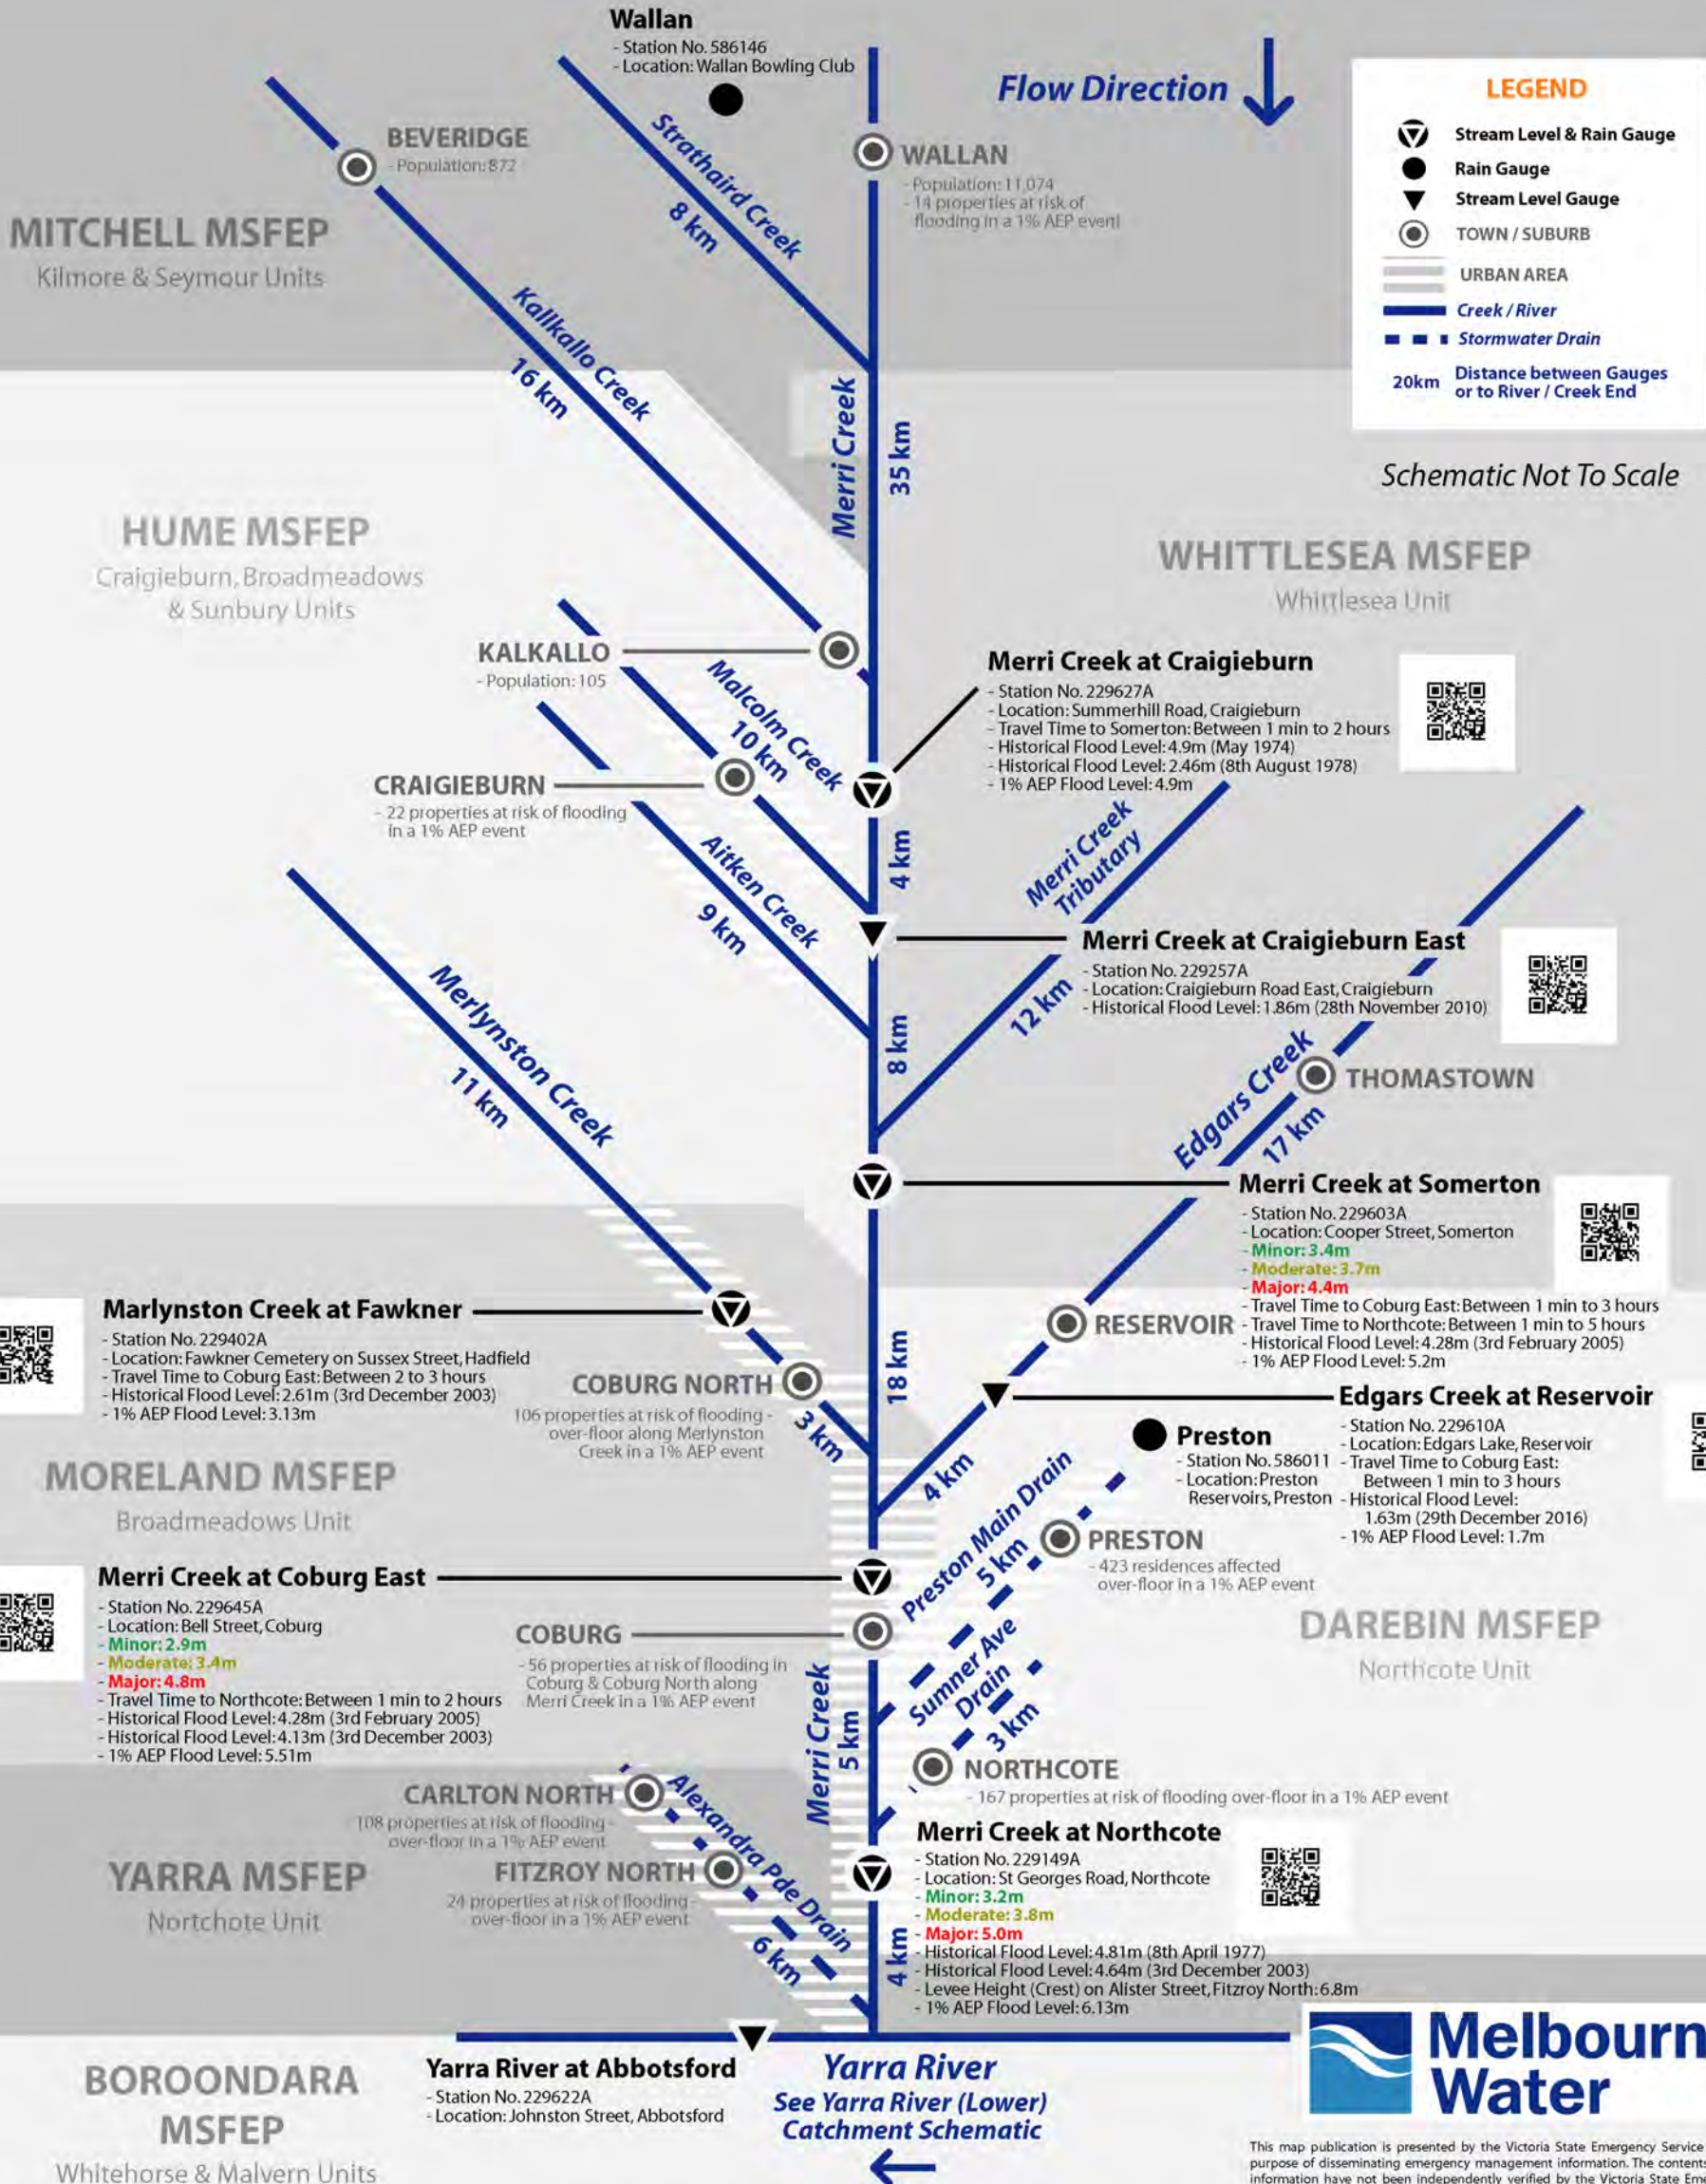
Wallan
- Station No. 586146
- Location: Wallan Bowling Club

Flow Direction

LEGEND
Stream Level & Rain Gauge
Rain Gauge
Stream Level Gauge
TOWN / SUBURB
URBAN AREA
Creek / River
Stormwater Drain
20km Distance between Gauges or to River / Creek End

BEVERIDGE
- Population: 872

WALLAN
- Population: 11,074
- 14 properties at risk of flooding in a 1% AEP event

Strathaird Creek
8 km

MITCHELL MSFEP
Kilmore & Seymour Units

Kalkallo Creek
16 km

Merri Creek
35 km

Schematic Not To Scale

HUME MSFEP
Craigieburn, Broadmeadows & Sunbury Units

WHITTLESEA MSFEP
Whittlesea Unit

KALKALLO
- Population: 105

Malcolm Creek
10 km

Merri Creek at Craigieburn
- Station No. 229627A
- Location: Summerhill Road, Craigieburn
- Travel Time to Somerton: Between 1 min to 2 hours
- Historical Flood Level: 4.9m (May 1974)
- Historical Flood Level: 2.46m (8th August 1978)
- 1% AEP Flood Level: 4.9m

CRAIGIEBURN
- 22 properties at risk of flooding in a 1% AEP event

4 km
Merri Creek Tributary
Aitken Creek
9 km

Merri Creek at Craigieburn East
- Station No. 229257A
- Location: Craigieburn Road East, Craigieburn
- Historical Flood Level: 1.86m (28th November 2010)

12 km
8 km
Merlynston Creek
11 km
Edgars Creek
THOMASTOWN
17 km

Merri Creek at Somerton
- Station No. 229603A
- Location: Cooper Street, Somerton
- Minor: 3.4m
- Moderate: 3.7m
- Major: 4.4m
- Travel Time to Coburg East: Between 1 min to 3 hours
- Travel Time to Northcote: Between 1 min to 5 hours
- Historical Flood Level: 4.28m (3rd February 2005)
- 1% AEP Flood Level: 5.2m

Marlynston Creek at Fawkner
- Station No. 229402A
- Location: Fawkner Cemetery on Sussex Street, Hadfield
- Travel Time to Coburg East: Between 2 to 3 hours
- Historical Flood Level: 2.61m (3rd December 2003)
- 1% AEP Flood Level: 3.13m

RESERVOIR

COBURG NORTH
106 properties at risk of flooding - over-floor along Merlynston Creek in a 1% AEP event

3 km
18 km

Edgars Creek at Reservoir
- Station No. 229610A
- Location: Edgars Lake, Reservoir
- Travel Time to Coburg East: Between 1 min to 3 hours
- Historical Flood Level: 1.63m (29th December 2016)
- 1% AEP Flood Level: 1.7m

Preston
- Station No. 586011
- Location: Preston Reservoirs, Preston

MORELAND MSFEP
Broadmeadows Unit

4 km
Preston Main Drain
5 km

PRESTON
- 423 residences affected over-floor in a 1% AEP event

Merri Creek at Coburg East
- Station No. 229645A
- Location: Bell Street, Coburg
- Minor: 2.9m
- Moderate: 3.4m
- Major: 4.8m
- Travel Time to Northcote: Between 1 min to 2 hours
- Historical Flood Level: 4.28m (3rd February 2005)
- Historical Flood Level: 4.13m (3rd December 2003)
- 1% AEP Flood Level: 5.51m

COBURG
- 56 properties at risk of flooding in Coburg & Coburg North along Merri Creek in a 1% AEP event

DAREBIN MSFEP
Northcote Unit

Sumner Ave Drain
3 km
Merri Creek
5 km

NORTHCOTE
- 167 properties at risk of flooding over-floor in a 1% AEP event

CARLTON NORTH
108 properties at risk of flooding - over-floor in a 1% AEP event

Alexandra Pde Drain

Merri Creek at Northcote
- Station No. 229149A
- Location: St Georges Road, Northcote
- Minor: 3.2m
- Moderate: 3.8m
- Major: 5.0m
- Historical Flood Level: 4.81m (8th April 1977)
- Historical Flood Level: 4.64m (3rd December 2003)
- Levee Height (Crest) on Alister Street, Fitzroy North: 6.8m
- 1% AEP Flood Level: 6.13m

YARRA MSFEP
Nortchote Unit

FITZROY NORTH
24 properties at risk of flooding - over-floor in a 1% AEP event

6 km
4 km

BOROONDARA MSFEP
Whitehorse & Malvern Units

Yarra River at Abbotsford
- Station No. 229622A
- Location: Johnston Street, Abbotsford

Yarra River
See Yarra River (Lower) Catchment Schematic

Melbourn Water

This map publication is presented by the Victoria State Emergency Service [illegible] purpose of disseminating emergency management information. The content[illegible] information have not been independently verified by the Victoria State Em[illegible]